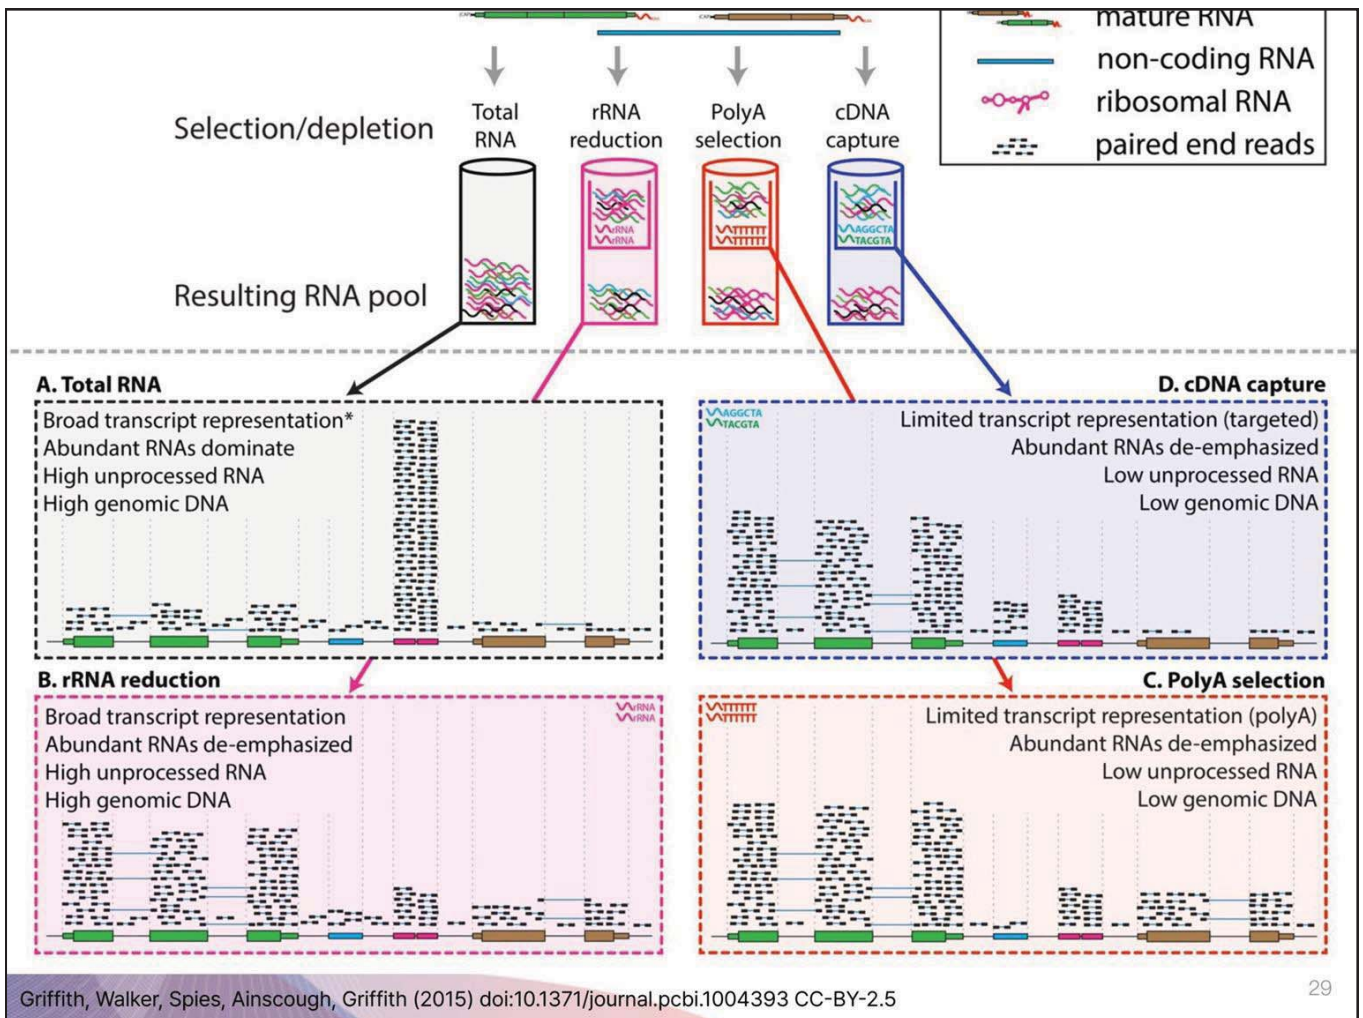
mature RNA
non-coding RNA
ribosomal RNA
paired end reads

Selection/depletion

Total RNA
rRNA reduction
PolyA selection
cDNA capture

rRNA
rRNA
AGGCTA
TACGTA

Resulting RNA pool

A. Total RNA
Broad transcript representation*
Abundant RNAs dominate
High unprocessed RNA
High genomic DNA

D. cDNA capture
AGGCTA
TACGTA
Limited transcript representation (targeted)
Abundant RNAs de-emphasized
Low unprocessed RNA
Low genomic DNA

B. rRNA reduction
rRNA
rRNA
Broad transcript representation
Abundant RNAs de-emphasized
High unprocessed RNA
High genomic DNA

C. PolyA selection
Limited transcript representation (polyA)
Abundant RNAs de-emphasized
Low unprocessed RNA
Low genomic DNA

Griffith, Walker, Spies, Ainscough, Griffith (2015) doi:10.1371/journal.pcbi.1004393 CC-BY-2.5

29